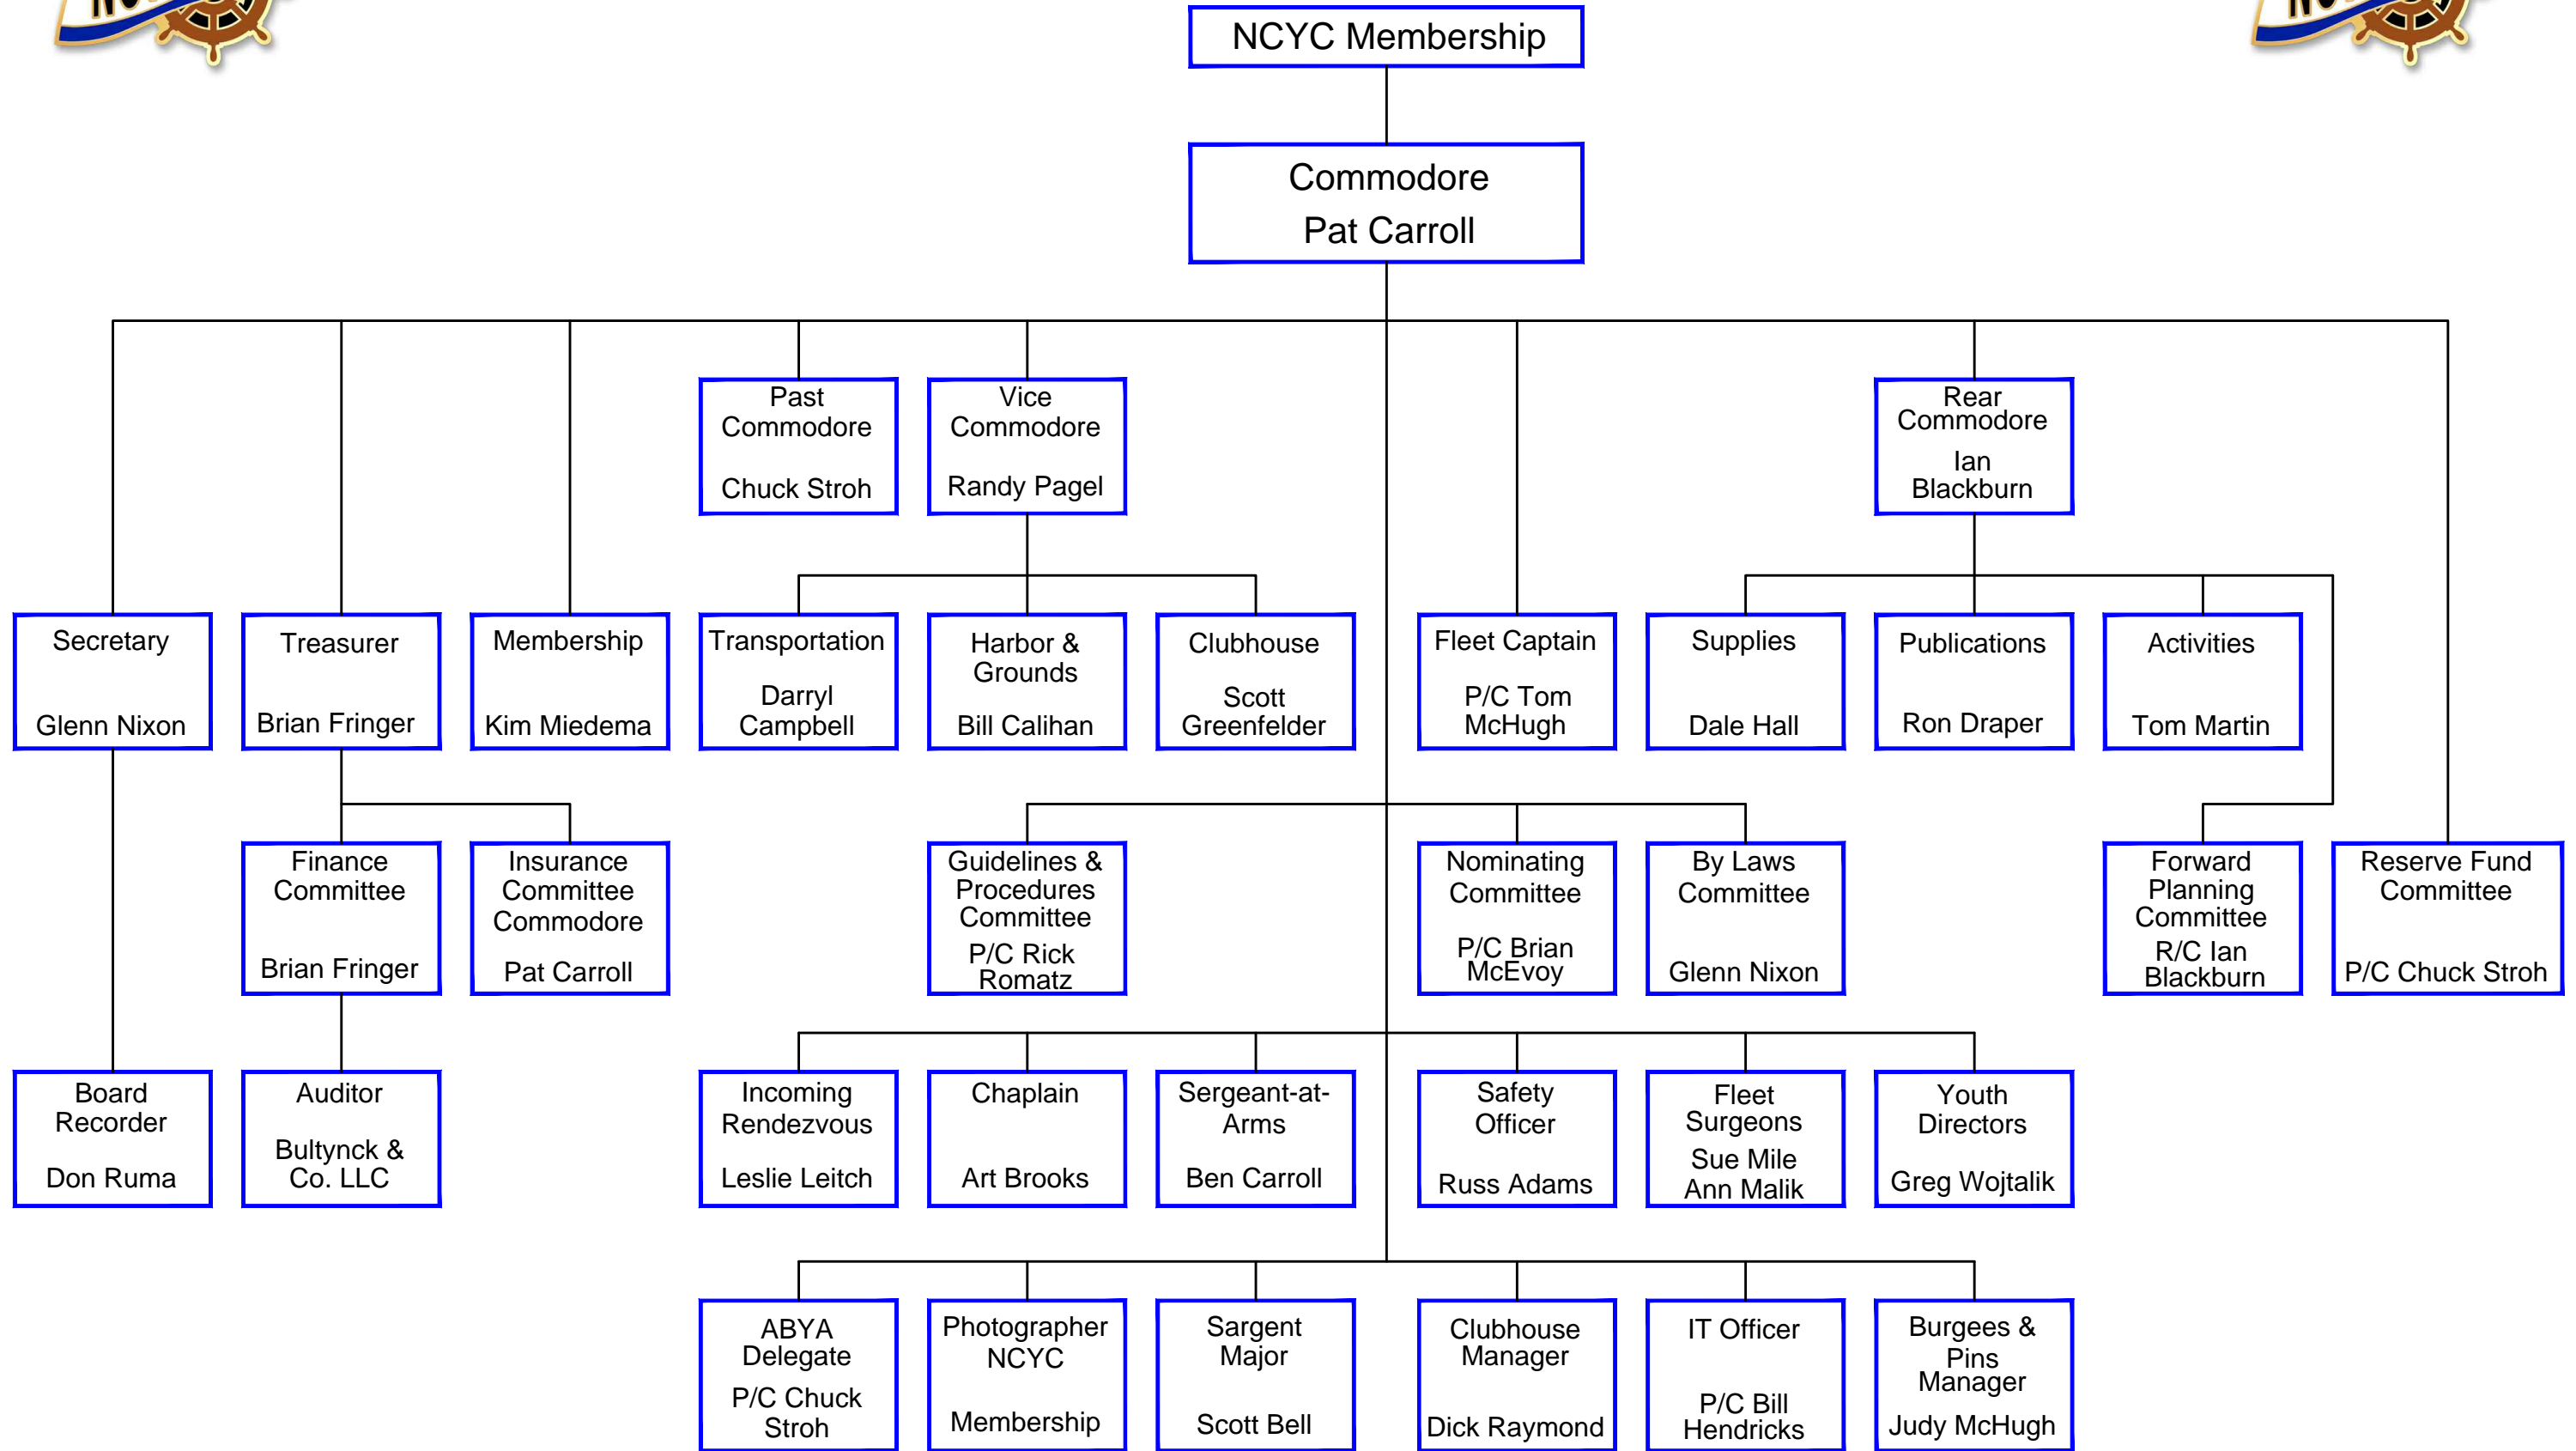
NCYC Membership

Commodore
Pat Carroll

Past Commodore
Chuck Stroh

Vice Commodore
Randy Pagel

Rear Commodore
Ian Blackburn

Secretary
Glenn Nixon

Treasurer
Brian Fringer

Membership
Kim Miedema

Transportation
Darryl Campbell

Harbor & Grounds
Bill Calihan

Clubhouse
Scott Greenfelder

Fleet Captain
P/C Tom McHugh

Supplies
Dale Hall

Publications
Ron Draper

Activities
Tom Martin

Finance Committee
Brian Fringer

Insurance Committee Commodore
Pat Carroll

Guidelines & Procedures Committee
P/C Rick Romatz

Nominating Committee
P/C Brian McEvoy

By Laws Committee
Glenn Nixon

Forward Planning Committee
R/C Ian Blackburn

Reserve Fund Committee
P/C Chuck Stroh

Board Recorder
Don Ruma

Auditor
Bultynck & Co. LLC

Incoming Rendezvous
Leslie Leitch

Chaplain
Art Brooks

Sergeant-at-Arms
Ben Carroll

Safety Officer
Russ Adams

Fleet Surgeons
Sue Mile
Ann Malik

Youth Directors
Greg Wojtalik

ABYA Delegate
P/C Chuck Stroh

Photographer NCYC
Membership

Sargent Major
Scott Bell

Clubhouse Manager
Dick Raymond

IT Officer
P/C Bill Hendricks

Burgees & Pins Manager
Judy McHugh